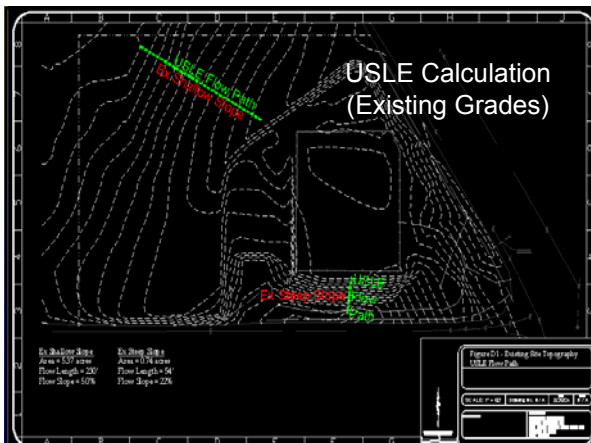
USLE Calculation (Existing Grades)

USLE Flow Path

Ex Shallow Slope

Ex Steep Slope

USLE Flow Path

Ex Shallow Slope
Area = 5.37 acres
Flow Length = 230'
Flow Slope = 5.0%

Ex Steep Slope
Area = 0.74 acres
Flow Length = 54'
Flow Slope = 22%

Figure D1 - Existing Site Topography
USLE Flow Path

A B C D E F G H I J

A B C D E F G H I J